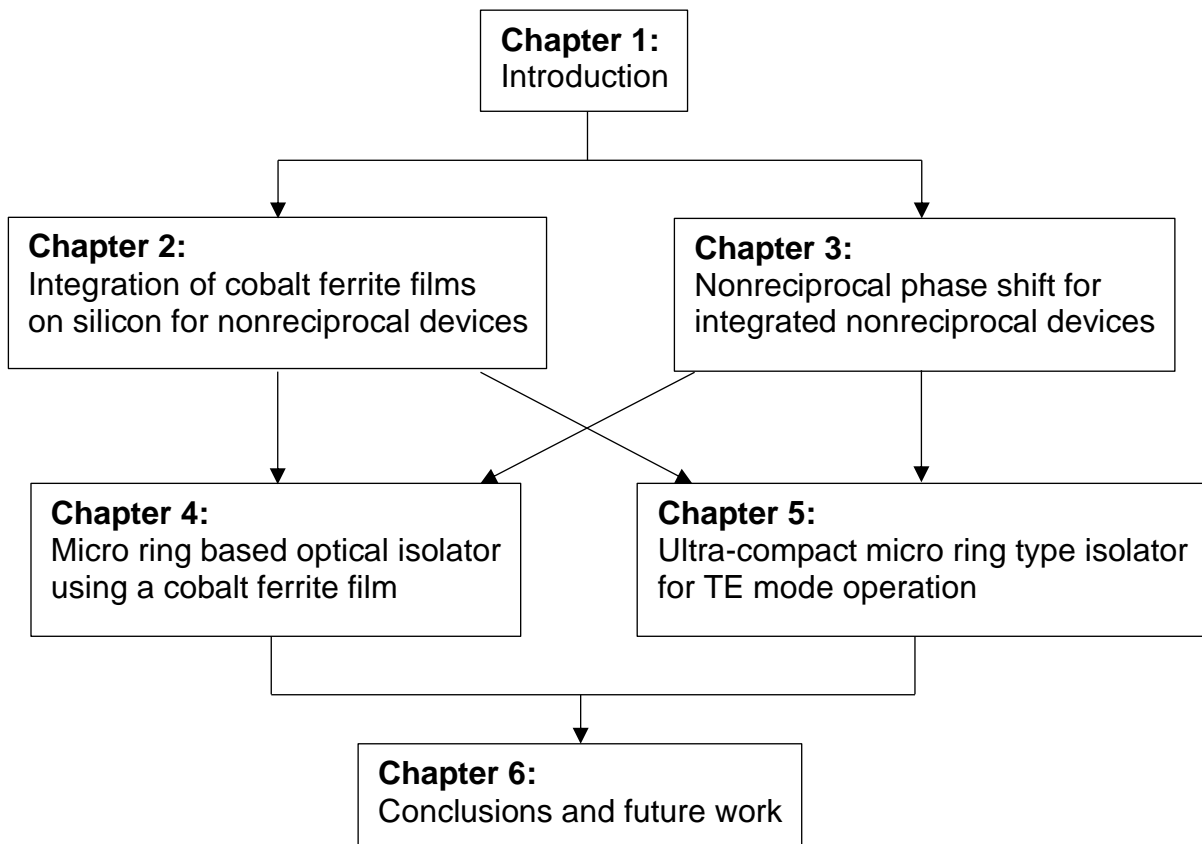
Chapter 1:
Introduction

Chapter 2:
Integration of cobalt ferrite films on silicon for nonreciprocal devices

Chapter 3:
Nonreciprocal phase shift for integrated nonreciprocal devices

Chapter 4:
Micro ring based optical isolator using a cobalt ferrite film

Chapter 5:
Ultra-compact micro ring type isolator for TE mode operation

Chapter 6:
Conclusions and future work